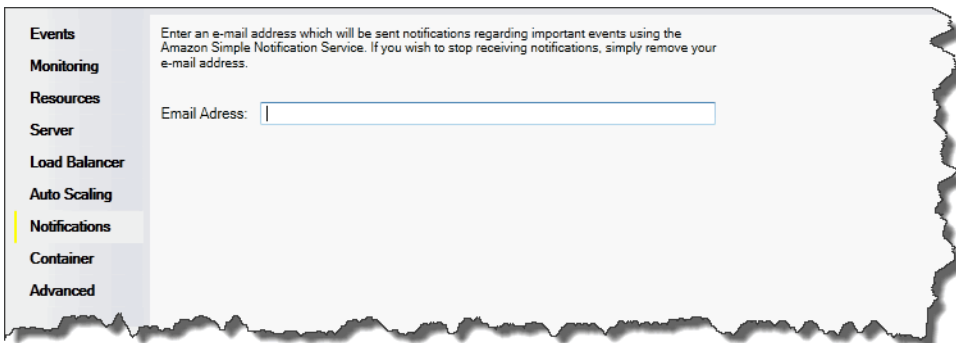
Events
Monitoring
Resources
Server
Load Balancer
Auto Scaling
Notifications
Container
Advanced

Enter an e-mail address which will be sent notifications regarding important events using the Amazon Simple Notification Service. If you wish to stop receiving notifications, simply remove your e-mail address.

Email Adress: